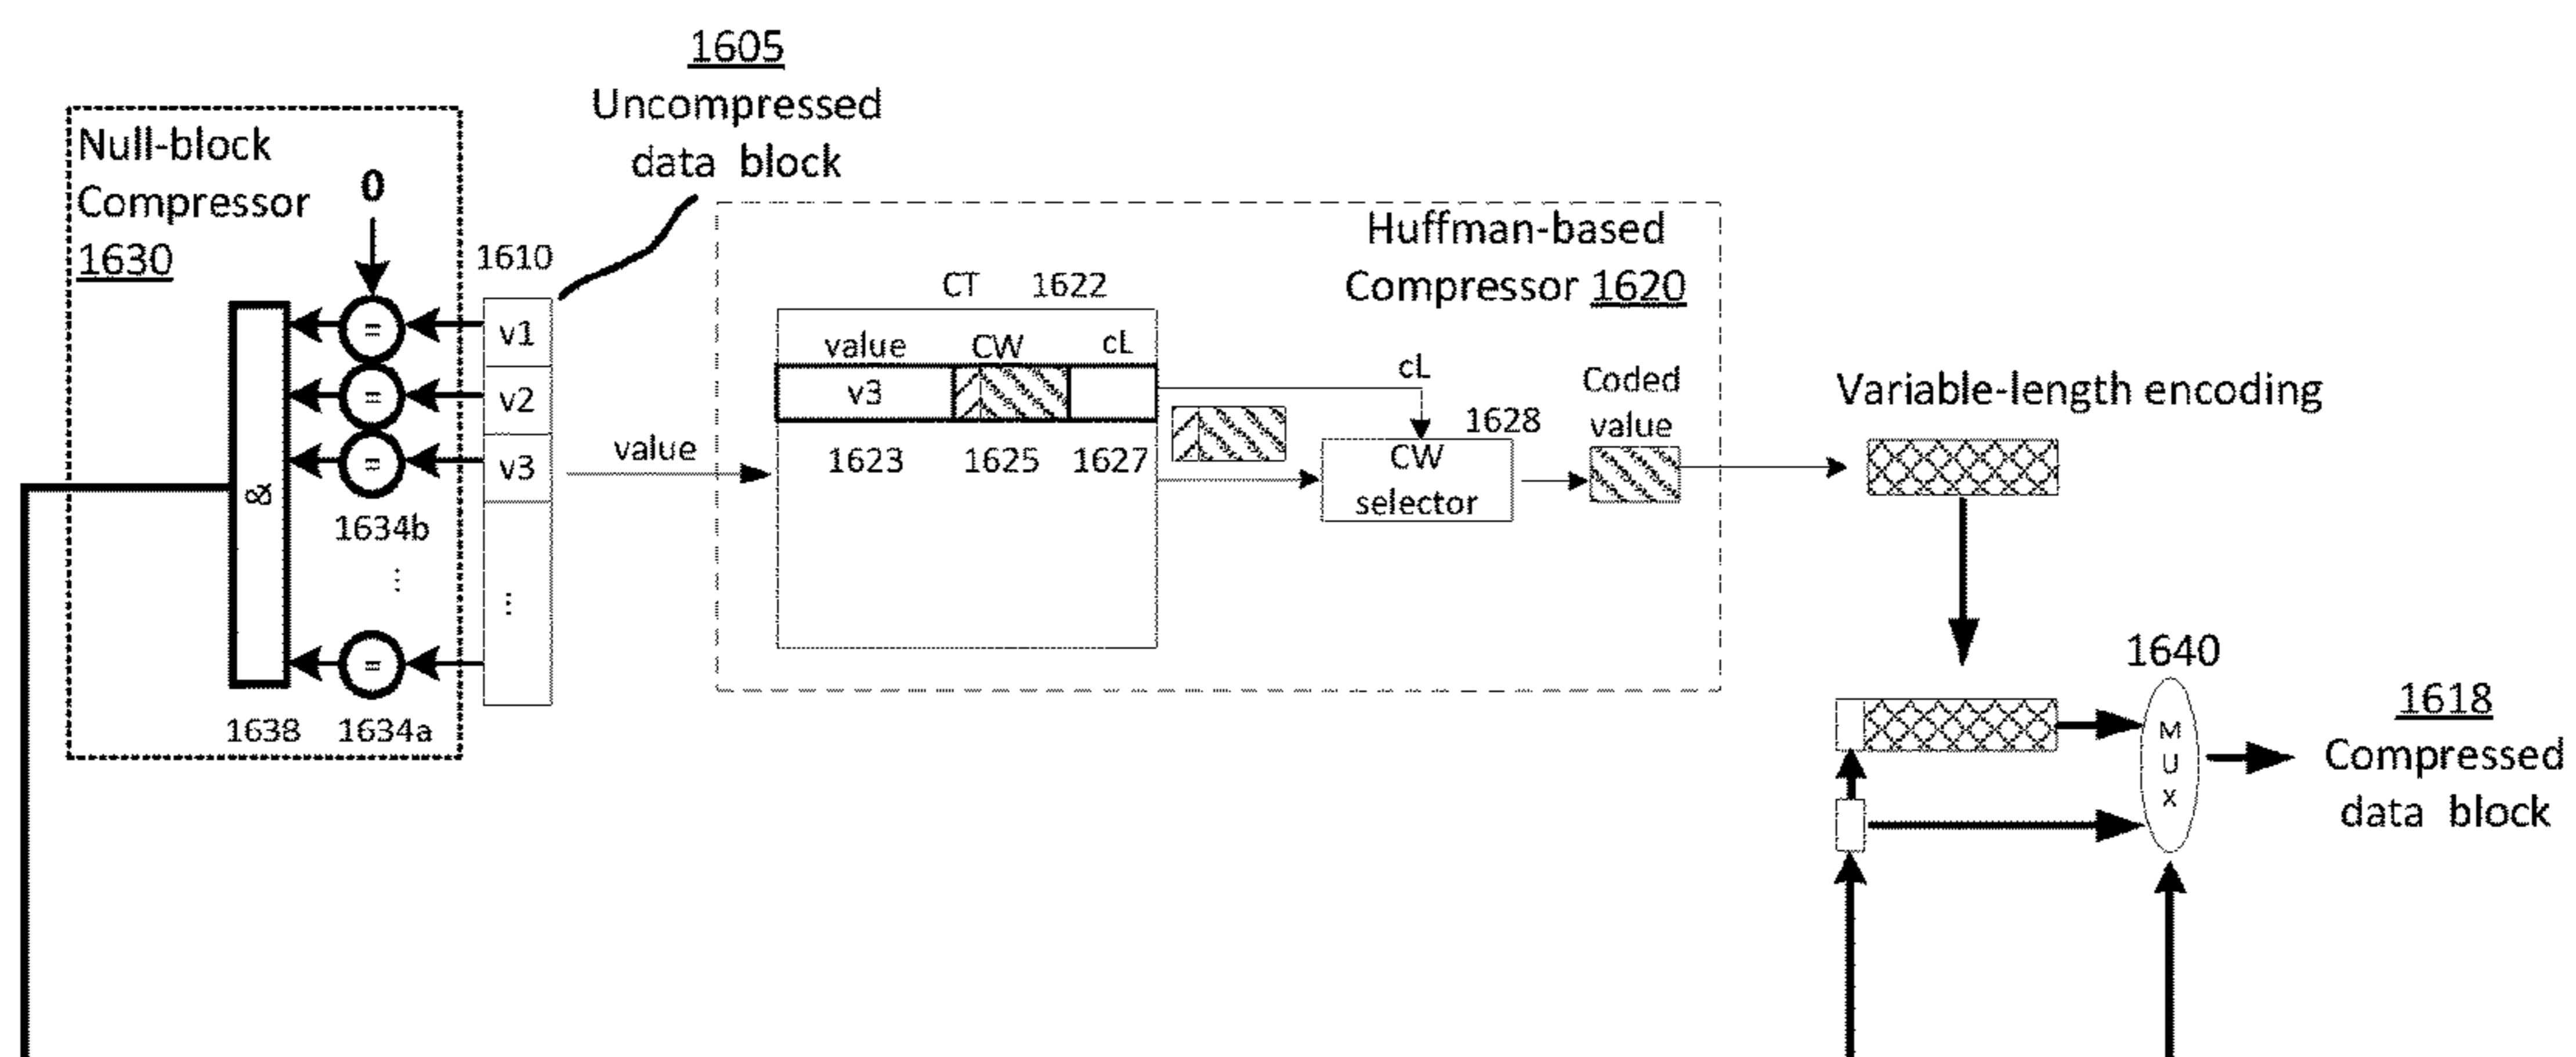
1605
Uncompressed
data block

Null-block
Compressor
1630

0

1610

v1
v2
v3
⋮

=
=
=
=

&

1634b
⋮

1638 1634a

value

Huffman-based
Compressor 1620

CT 1622

| value | CW | cL |
|---|---|---|
| v3 | | |

1623 1625 1627

cL

1628

CW
selector

Coded
value

Variable-length encoding

1640

M
U
X

1618
Compressed
data block